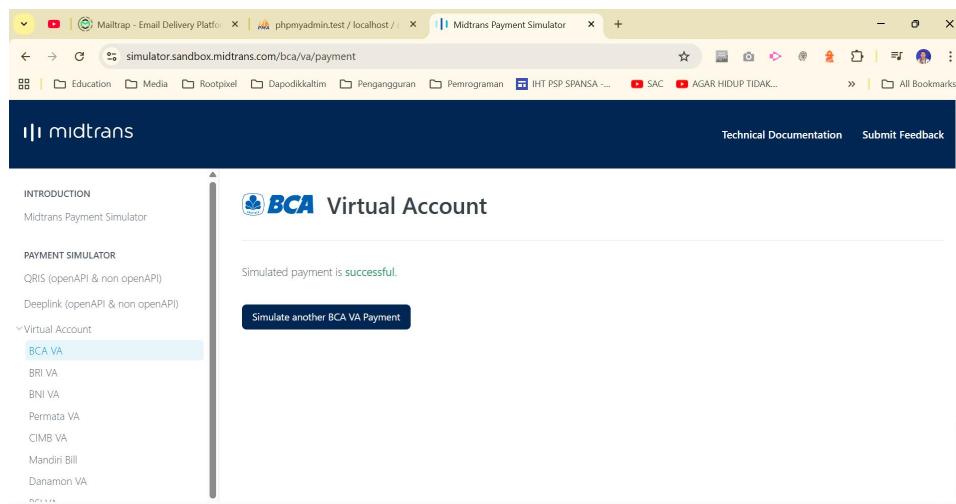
Mailtrap - Email Delivery Platfor ×
phpmyadmin.test / localhost / ×
Midtrans Payment Simulator ×
+

simulator.sandbox.midtrans.com/bca/va/payment

Education Media Rootpixel Dapodikkaltim Pengangguran Pemrograman IHT PSP SPANSA -... SAC AGAR HIDUP TIDAK... » All Bookmarks

midtrans

Technical Documentation Submit Feedback

INTRODUCTION
Midtrans Payment Simulator

PAYMENT SIMULATOR
QRIS (openAPI & non openAPI)
Deeplink (openAPI & non openAPI)
Virtual Account
BCA VA
BRI VA
BNI VA
Permata VA
CIMB VA
Mandiri Bill
Danamon VA
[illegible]

BCA Virtual Account

Simulated payment is successful.

Simulate another BCA VA Payment